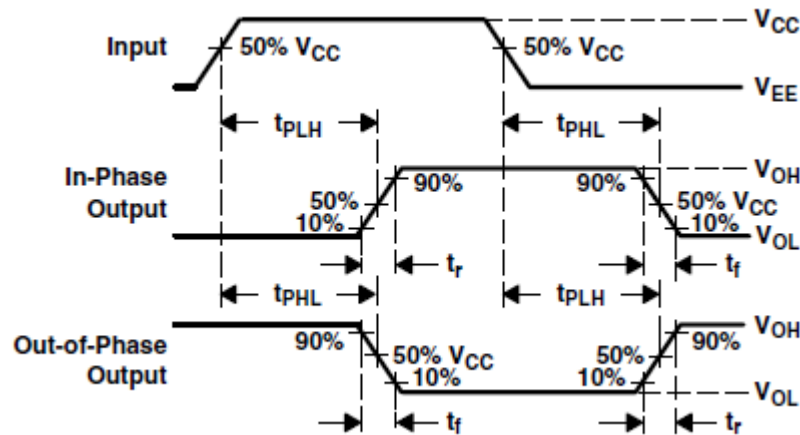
Input
50% $V_{CC}$
50% $V_{CC}$
$V_{CC}$
$V_{EE}$
$t_{PLH}$
$t_{PHL}$
In-Phase Output
50%
10%
90%
90%
50% $V_{CC}$
10%
$V_{OH}$
$V_{OL}$
$t_r$
$t_f$
$t_{PHL}$
$t_{PLH}$
Out-of-Phase Output
90%
50% $V_{CC}$
10%
50%
10%
90%
$V_{OH}$
$V_{OL}$
$t_f$
$t_r$